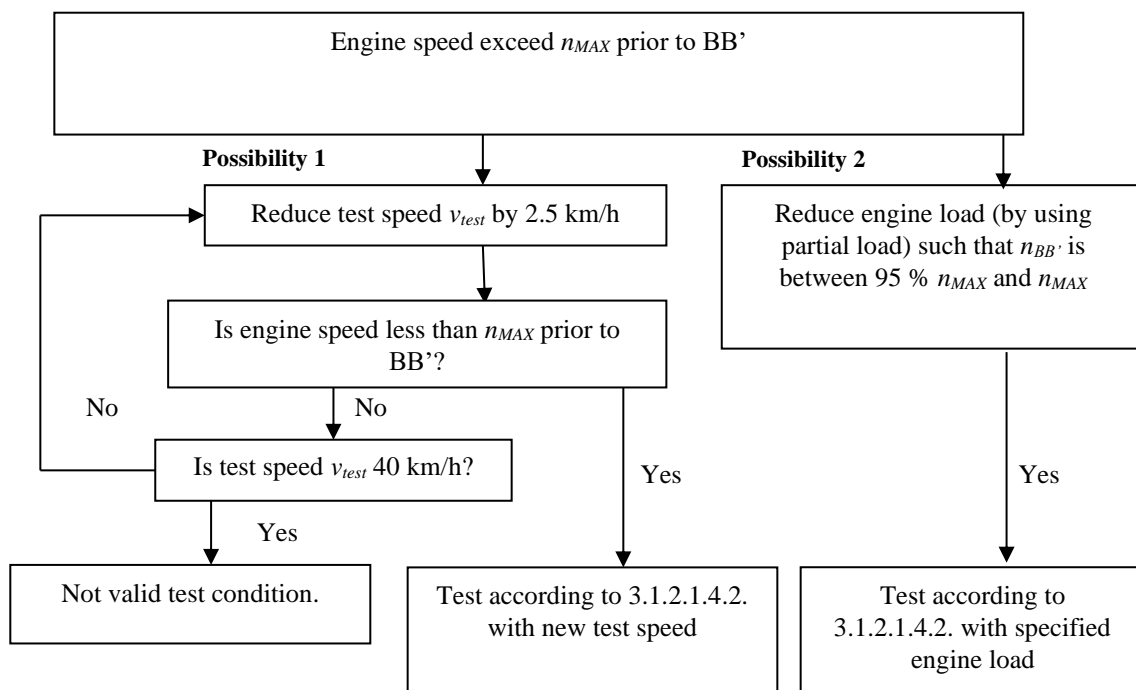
Engine speed exceed $n_{MAX}$ prior to BB'

Possibility 1

Possibility 2

Reduce test speed $v_{test}$ by 2.5 km/h

Reduce engine load (by using partial load) such that $n_{BB'}$ is between 95 % $n_{MAX}$ and $n_{MAX}$

Is engine speed less than $n_{MAX}$ prior to BB'?

No

No

Is test speed $v_{test}$ 40 km/h?

Yes

Yes

Yes

Not valid test condition.

Test according to 3.1.2.1.4.2. with new test speed

Test according to 3.1.2.1.4.2. with specified engine load